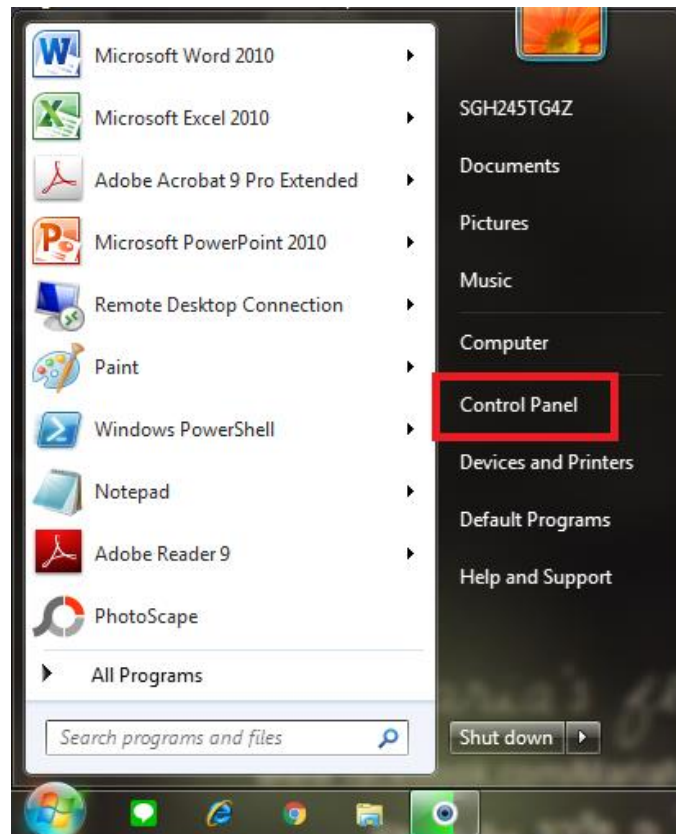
Microsoft Word 2010
Microsoft Excel 2010
Adobe Acrobat 9 Pro Extended
Microsoft PowerPoint 2010
Remote Desktop Connection
Paint
Windows PowerShell
Notepad
Adobe Reader 9
PhotoScape
All Programs
Search programs and files

SGH245TG4Z
Documents
Pictures
Music
Computer
Control Panel
Devices and Printers
Default Programs
Help and Support
Shut down